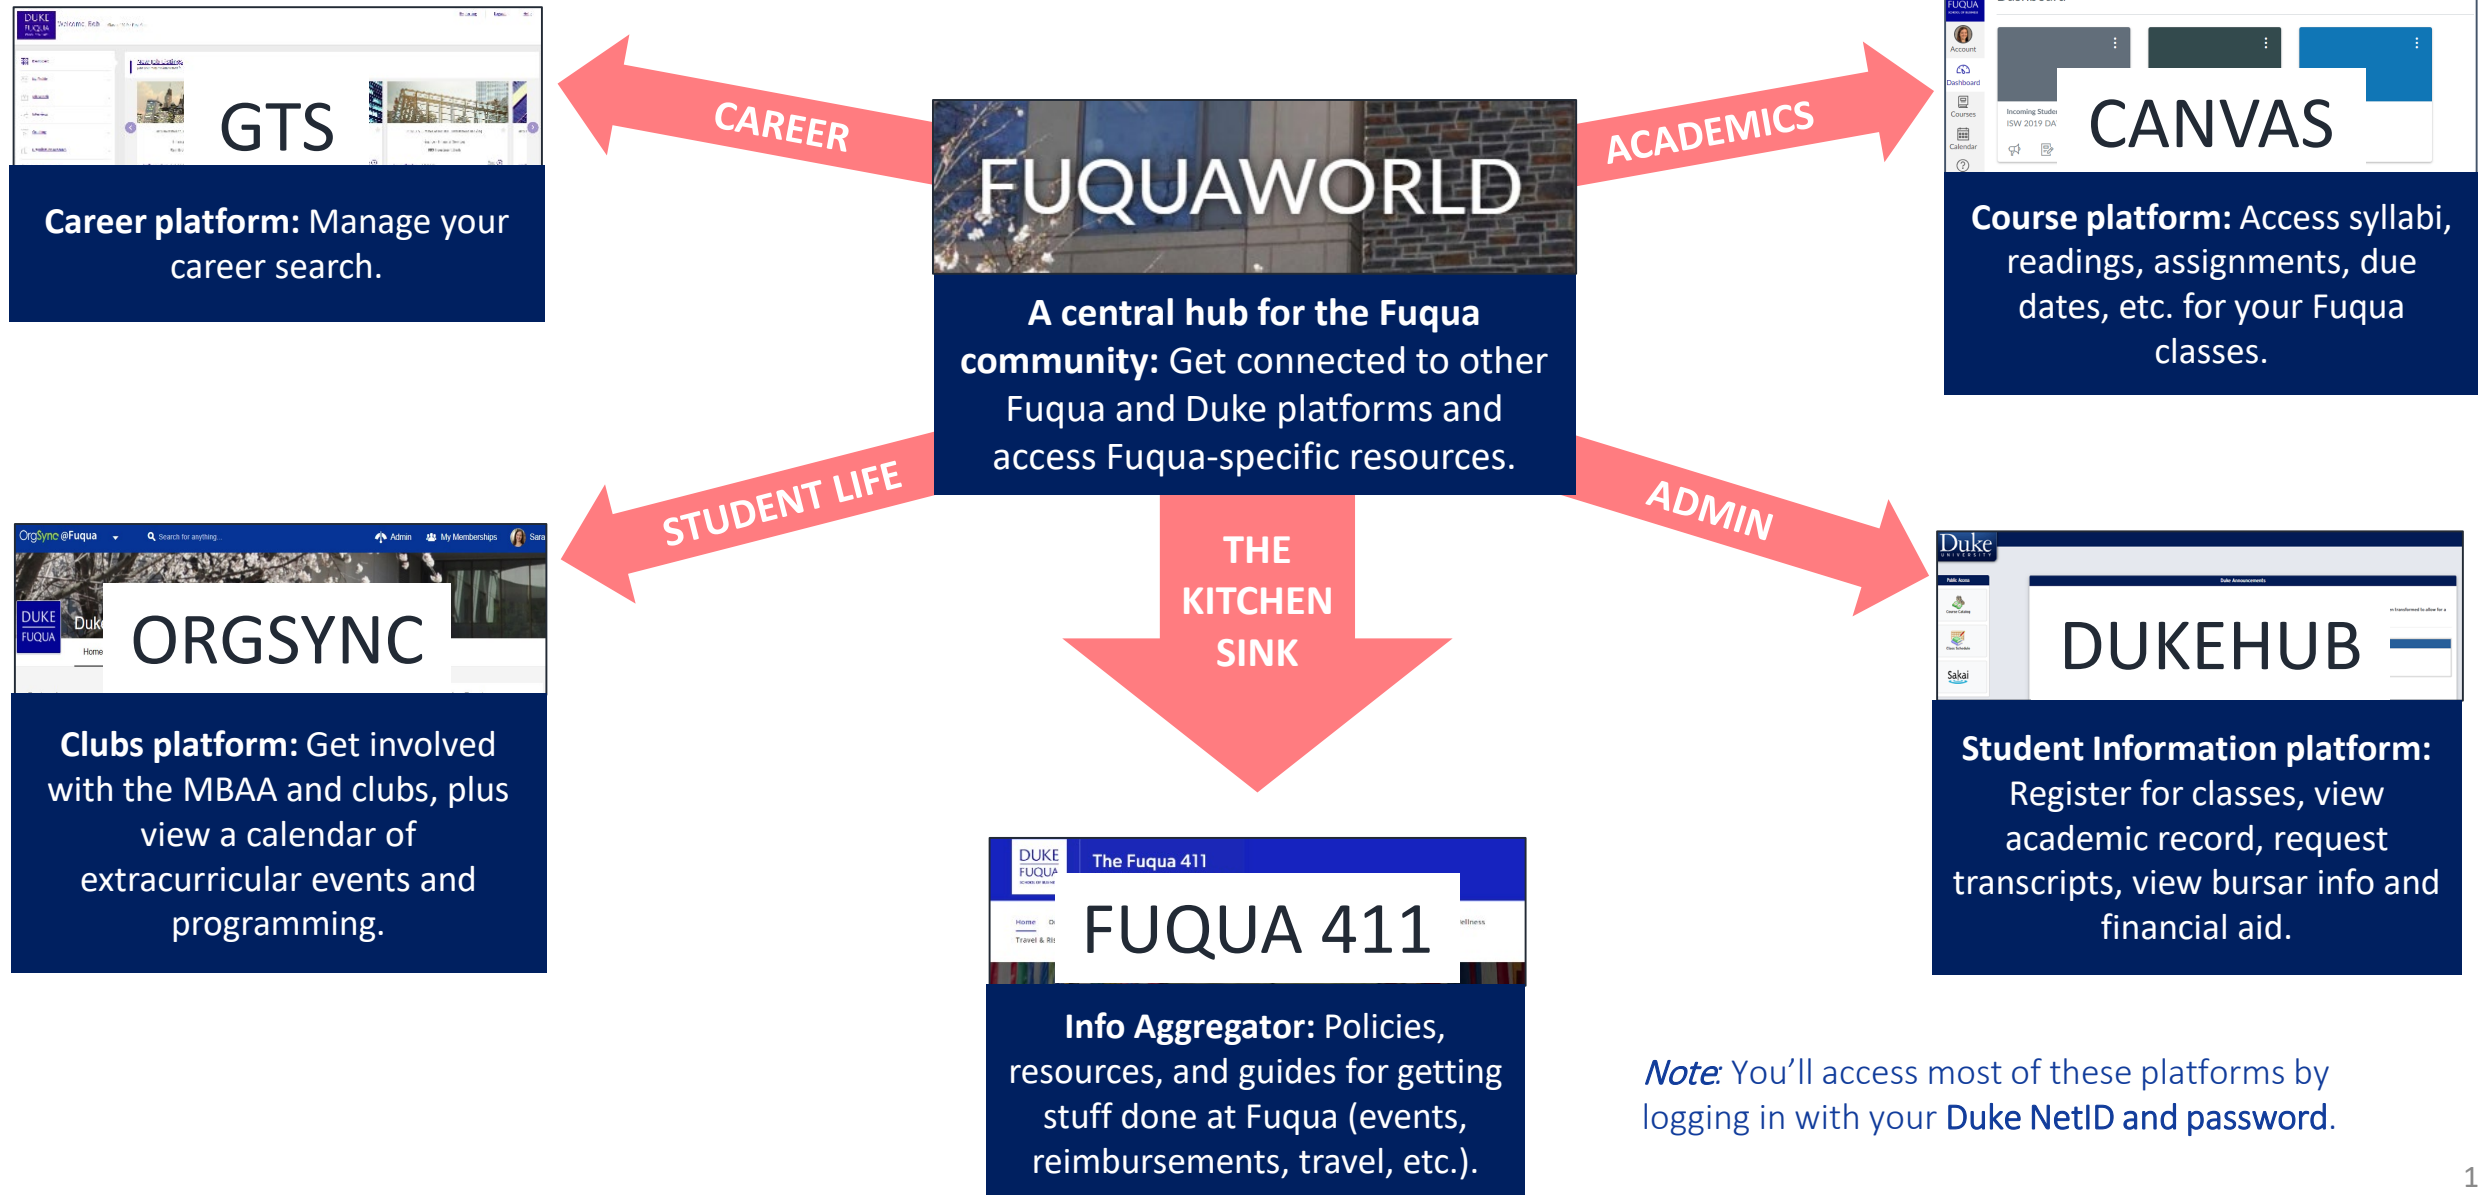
GTS

Career platform: Manage your career search.

CAREER

FUQUAWORLD

A central hub for the Fuqua community: Get connected to other Fuqua and Duke platforms and access Fuqua-specific resources.

ACADEMICS

CANVAS

Course platform: Access syllabi, readings, assignments, due dates, etc. for your Fuqua classes.

STUDENT LIFE

ORGSYNC

Clubs platform: Get involved with the MBAA and clubs, plus view a calendar of extracurricular events and programming.

THE KITCHEN SINK

ADMIN

DUKEHUB

Student Information platform: Register for classes, view academic record, request transcripts, view bursar info and financial aid.

The Fuqua 411

FUQUA 411

Info Aggregator: Policies, resources, and guides for getting stuff done at Fuqua (events, reimbursements, travel, etc.).

Note: You'll access most of these platforms by logging in with your Duke NetID and password.

1